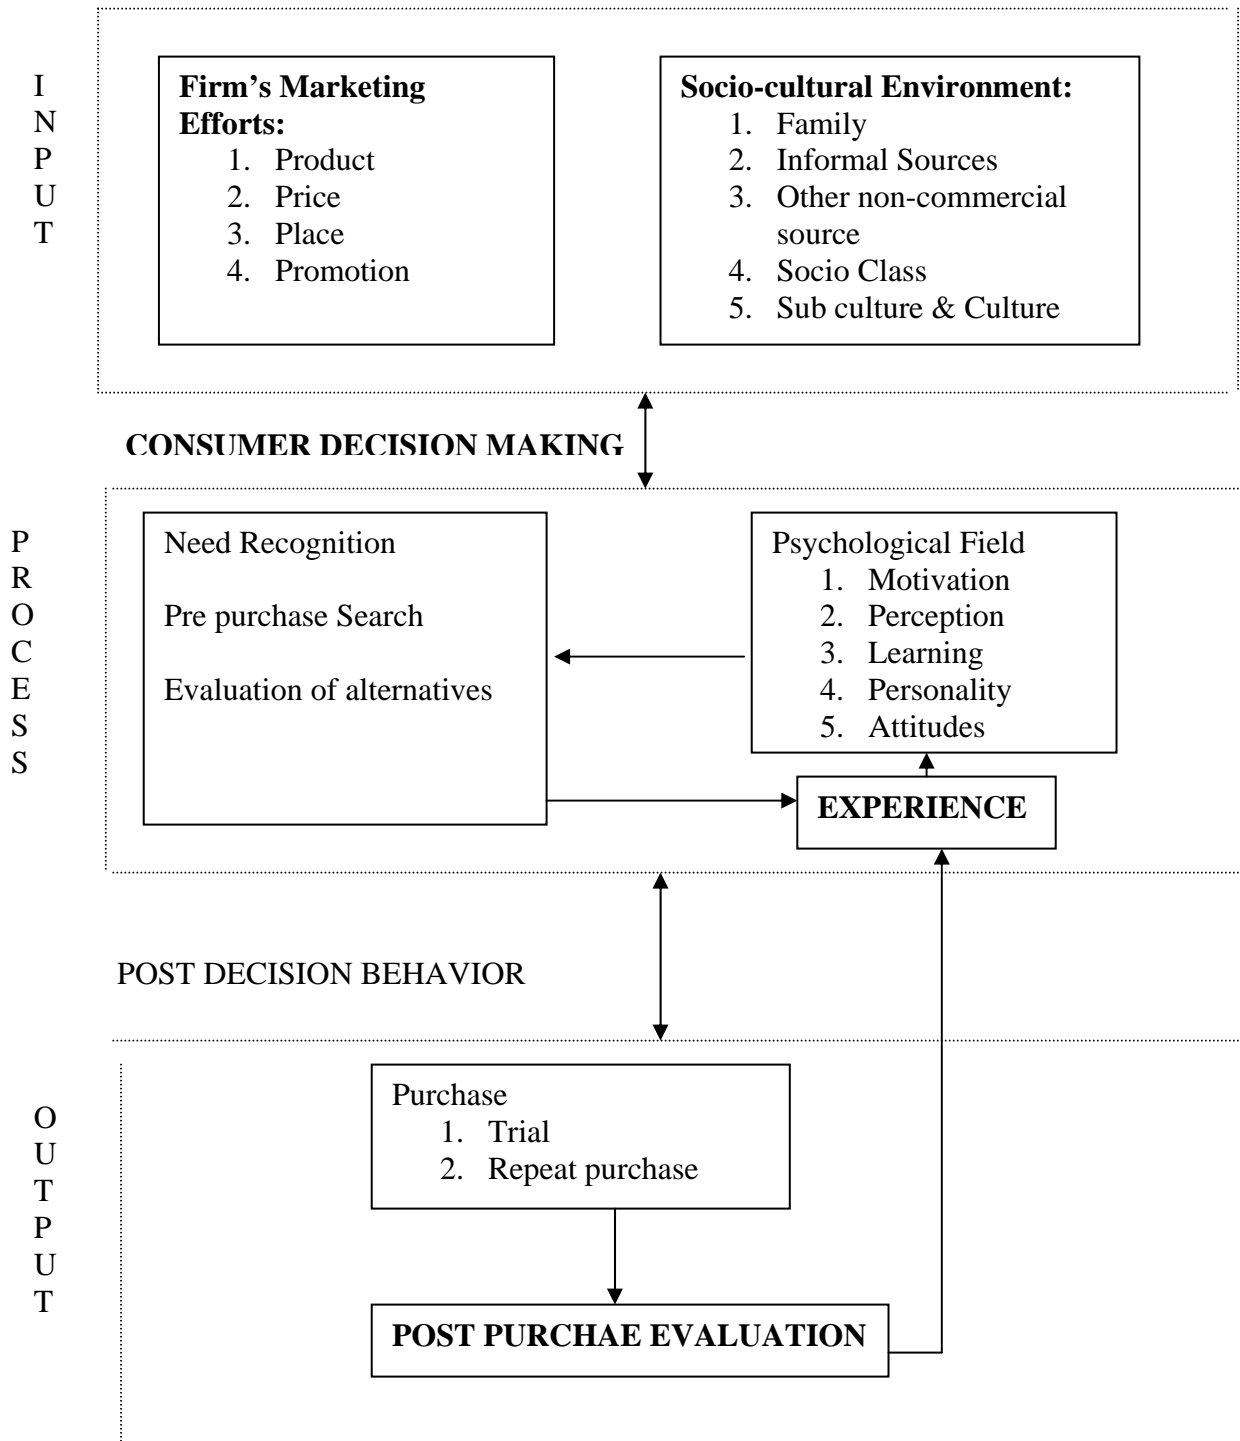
INPUT

**Firm's Marketing Efforts:**
1. Product
2. Price
3. Place
4. Promotion

**Socio-cultural Environment:**
1. Family
2. Informal Sources
3. Other non-commercial source
4. Socio Class
5. Sub culture & Culture

**CONSUMER DECISION MAKING**

PROCESS

Need Recognition

Pre purchase Search

Evaluation of alternatives

Psychological Field
1. Motivation
2. Perception
3. Learning
4. Personality
5. Attitudes

**EXPERIENCE**

POST DECISION BEHAVIOR

OUTPUT

Purchase
1. Trial
2. Repeat purchase

**POST PURCHAE EVALUATION**